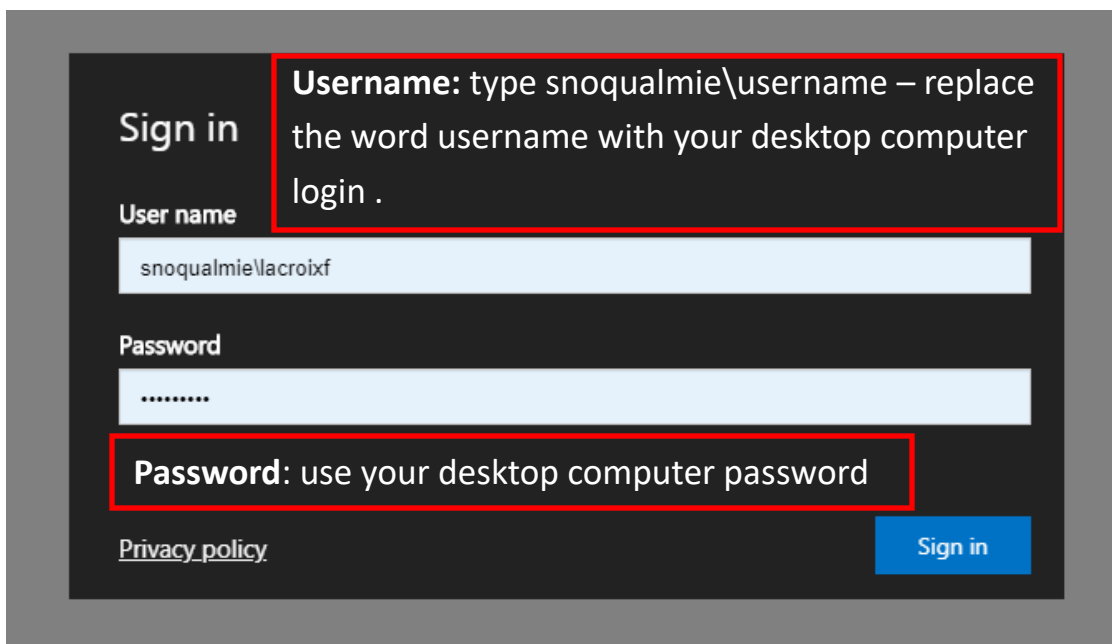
Sign in

Username: type snoqualmie\username – replace the word username with your desktop computer login .

User name

snoqualmie\lacroixf

Password

•••••••••

Password: use your desktop computer password

Privacy policy

Sign in